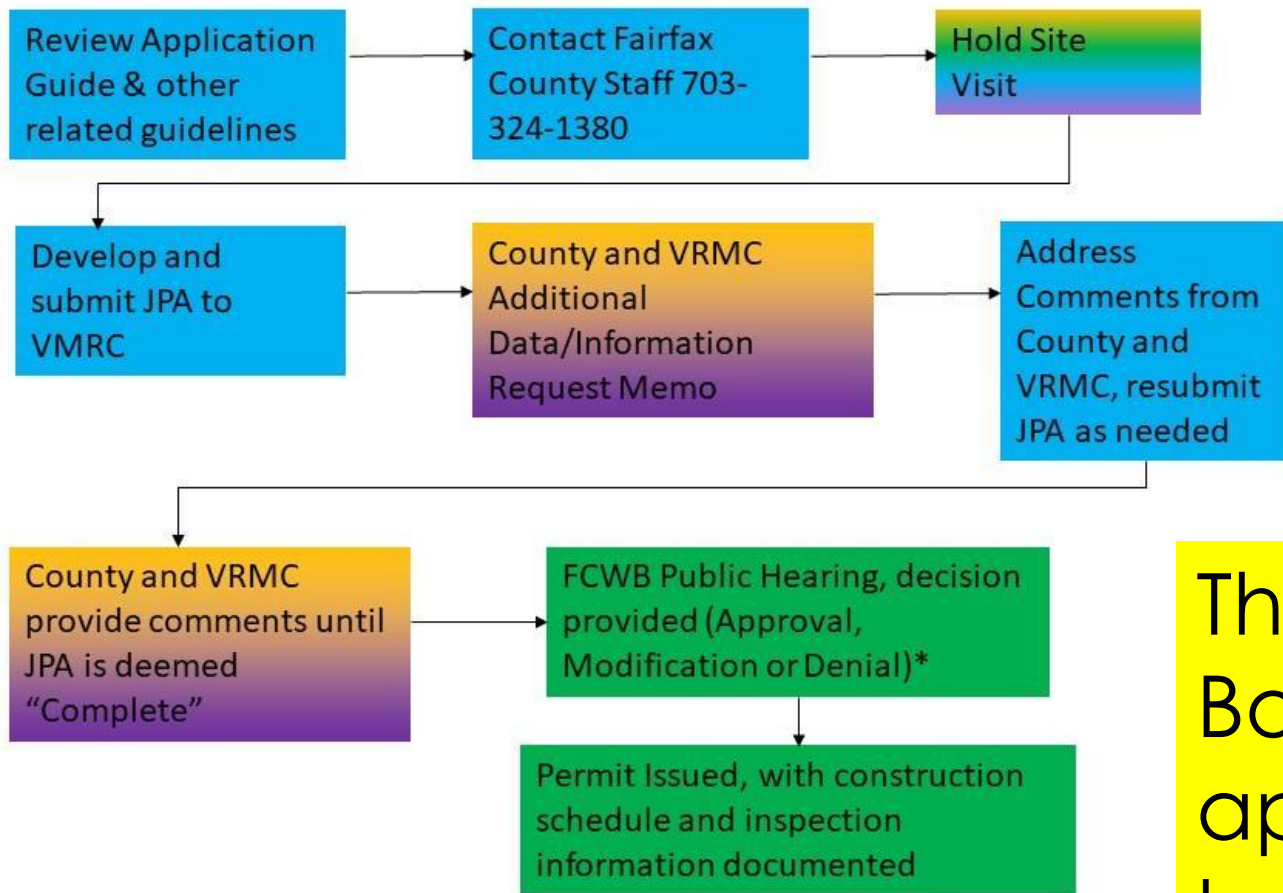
Review Application Guide & other related guidelines

Contact Fairfax County Staff 703-324-1380

Hold Site Visit

Develop and submit JPA to VMRC

County and VRMC Additional Data/Information Request Memo

Address Comments from County and VRMC, resubmit JPA as needed

County and VRMC provide comments until JPA is deemed "Complete"

FCWB Public Hearing, decision provided (Approval, Modification or Denial)*

Permit Issued, with construction schedule and inspection information documented

Th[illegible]
Bo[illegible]
ap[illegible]
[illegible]